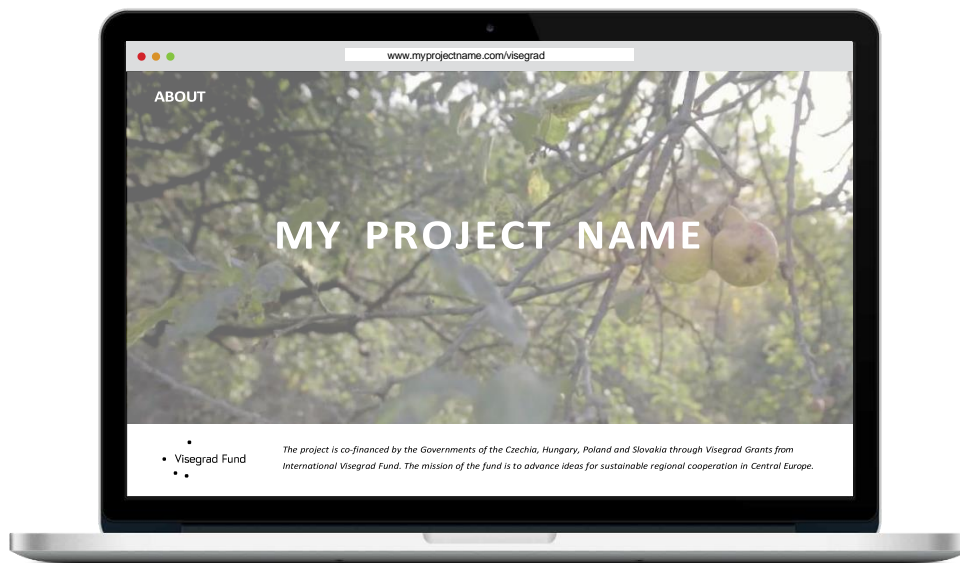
www.myprojectname.com/visegrad

ABOUT

MY PROJECT NAME

•
• Visegrad Fund
• •

*The project is co-financed by the Governments of the Czechia, Hungary, Poland and Slovakia through Visegrad Grants from International Visegrad Fund. The mission of the fund is to advance ideas for sustainable regional cooperation in Central Europe.*